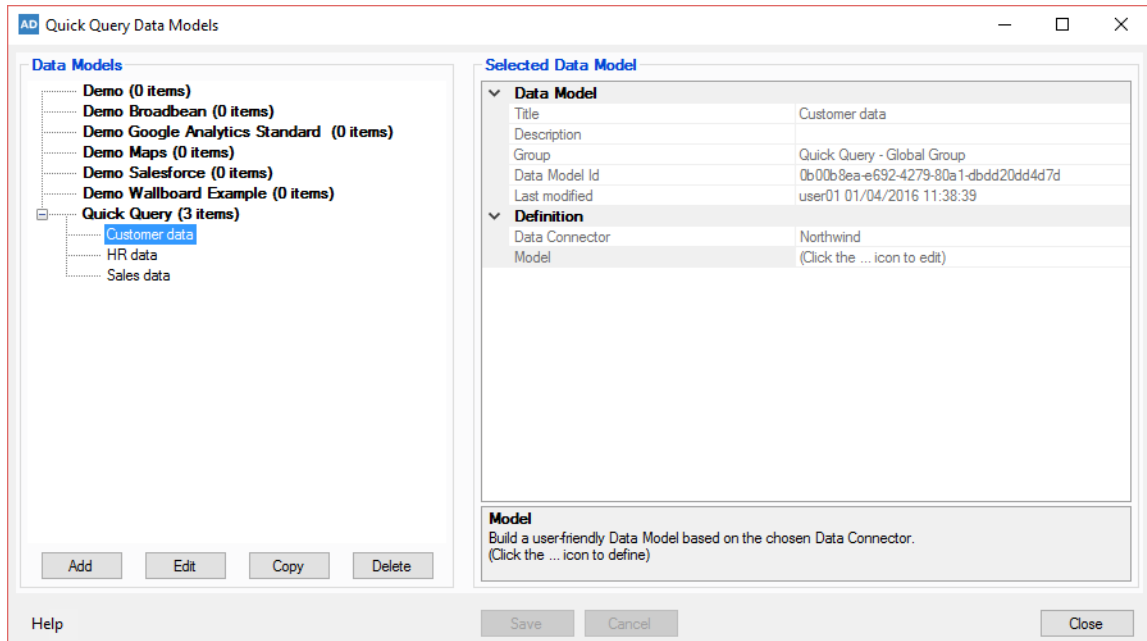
AD Quick Query Data Models

Data Models

Demo (0 items)
Demo Broadbean (0 items)
Demo Google Analytics Standard (0 items)
Demo Maps (0 items)
Demo Salesforce (0 items)
Demo Wallboard Example (0 items)
Quick Query (3 items)
Customer data
HR data
Sales data

Add
Edit
Copy
Delete

Selected Data Model

| Data Model | |
|---|---|
| Title | Customer data |
| Description | |
| Group | Quick Query - Global Group |
| Data Model Id | 0b00b8ea-e692-4279-80a1-dbdd20dd4d7d |
| Last modified | user01 01/04/2016 11:38:39 |
| **Definition** | |
| Data Connector | Northwind |
| Model | (Click the ... icon to edit) |

Model
Build a user-friendly Data Model based on the chosen Data Connector.
(Click the ... icon to define)

Help
Save
Cancel
Close